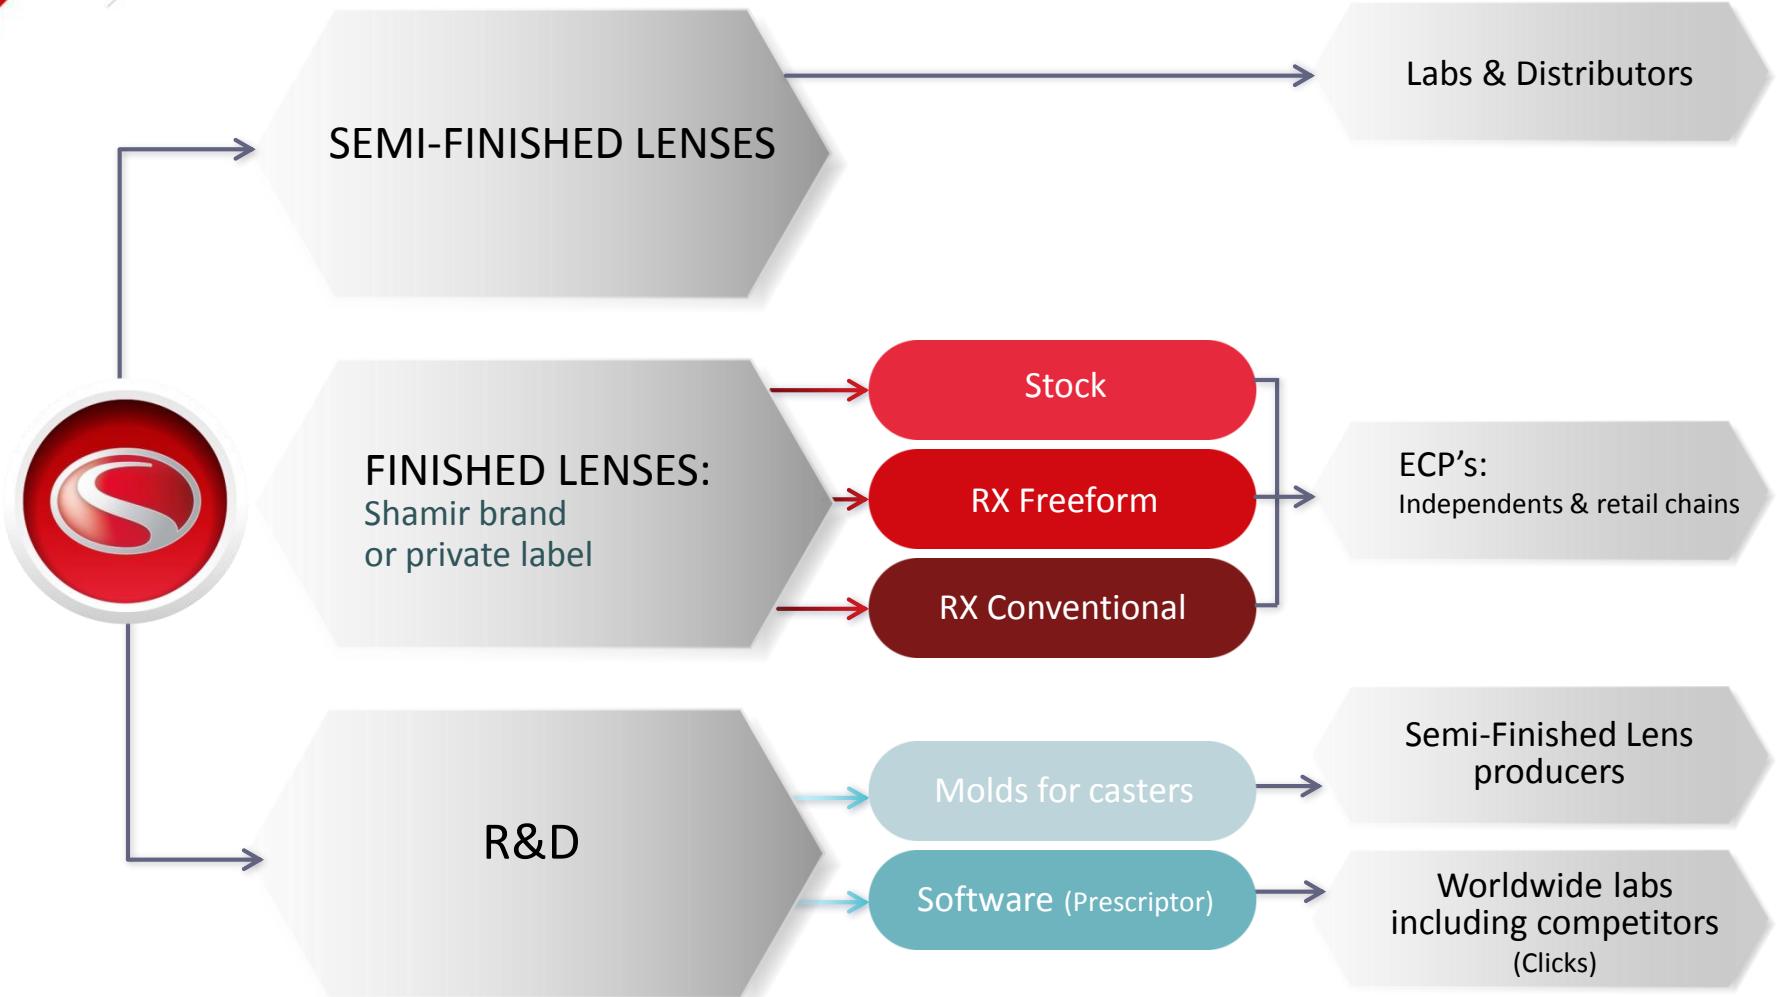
SEMI-FINISHED LENSES

Labs & Distributors

FINISHED LENSES:
Shamir brand
or private label

Stock

RX Freeform

RX Conventional

ECP's:
Independents & retail chains

R&D

Molds for casters

Software (Prescriptor)

Semi-Finished Lens producers

Worldwide labs including competitors
(Clicks)